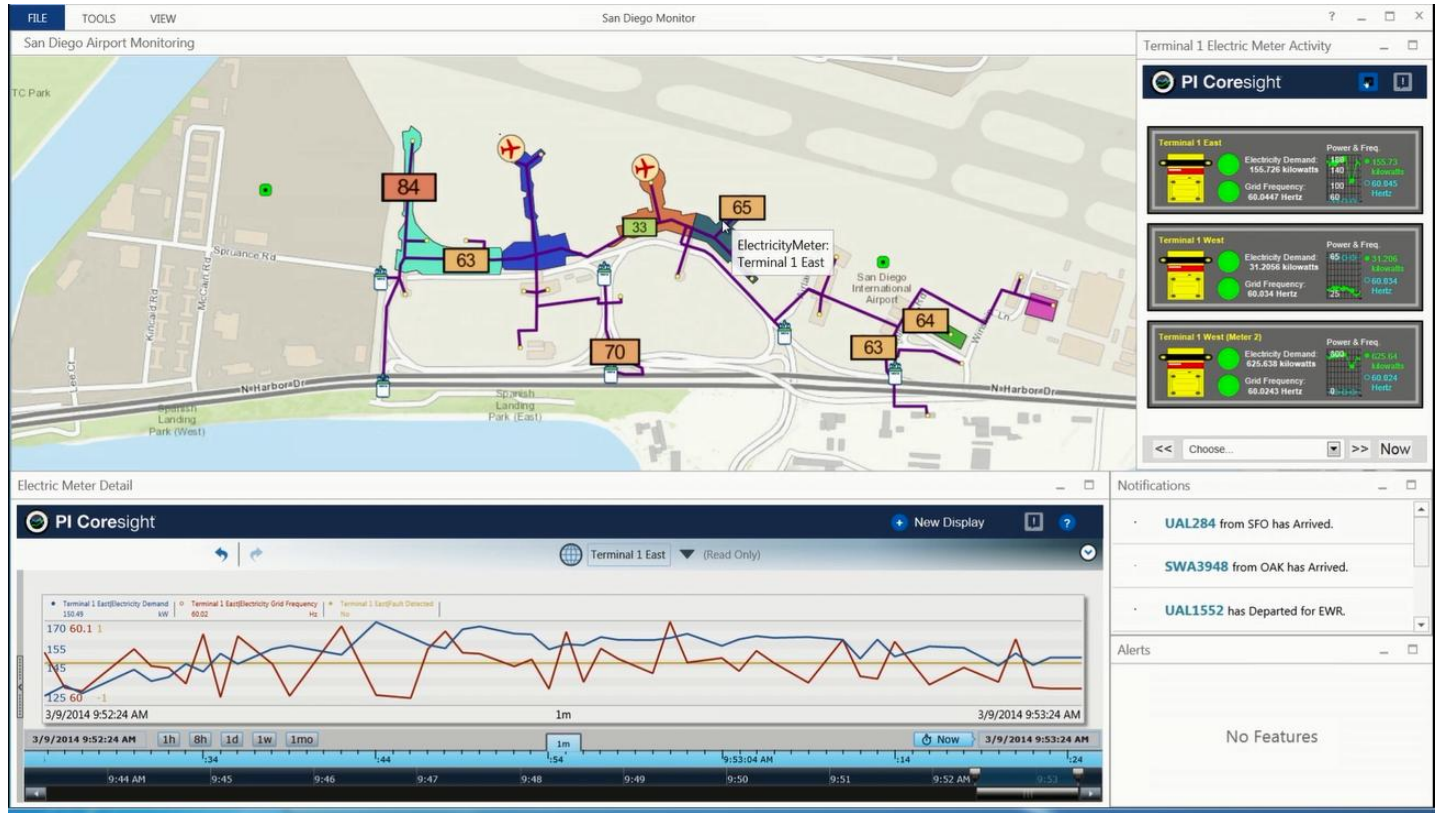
FILE TOOLS VIEW

San Diego Monitor

? _ □ ×

San Diego Airport Monitoring

TC Park

Spruance Rd

Kincaid Rd

McCain Rd

Lee Ct

N Harbor Dr

Spanish Landing Park (West)

Spanish Landing Park (East)

San Diego International Airport

N Harbor Dr

84

63

33

65

ElectricityMeter: Terminal 1 East

70

64

63

Terminal 1 Electric Meter Activity

PI Coresight

Terminal 1 East
Electricity Demand: 155.726 kilowatts
Grid Frequency: 60.0447 Hertz
Power & Freq.
155.73 kilowatts
60.045 Hertz

Terminal 1 West
Electricity Demand: 31.2056 kilowatts
Grid Frequency: 60.034 Hertz
Power & Freq.
31.206 kilowatts
60.034 Hertz

Terminal 1 West (Meter 2)
Electricity Demand: 625.638 kilowatts
Grid Frequency: 60.0243 Hertz
Power & Freq.
625.64 kilowatts
60.024 Hertz

<< Choose... >> Now

Electric Meter Detail

PI Coresight

New Display

Terminal 1 East (Read Only)

Terminal 1 East|Electricity Demand 150.49 kW | Terminal 1 East|Electricity Grid Frequency 60.02 Hz | Terminal 1 East|Fault Detected No

170 60.1 1
155
145
125 60 -1

3/9/2014 9:52:24 AM 1m 3/9/2014 9:53:24 AM

3/9/2014 9:52:24 AM 1h 8h 1d 1w 1mo 1m Now 3/9/2014 9:53:24 AM

:34 :44 :54 9:53:04 AM :14 :24

9:44 AM 9:45 9:46 9:47 9:48 9:49 9:50 9:51 9:52 AM 9:53

Notifications

UAL284 from SFO has Arrived.

SWA3948 from OAK has Arrived.

UAL1552 has Departed for EWR.

Alerts

No Features